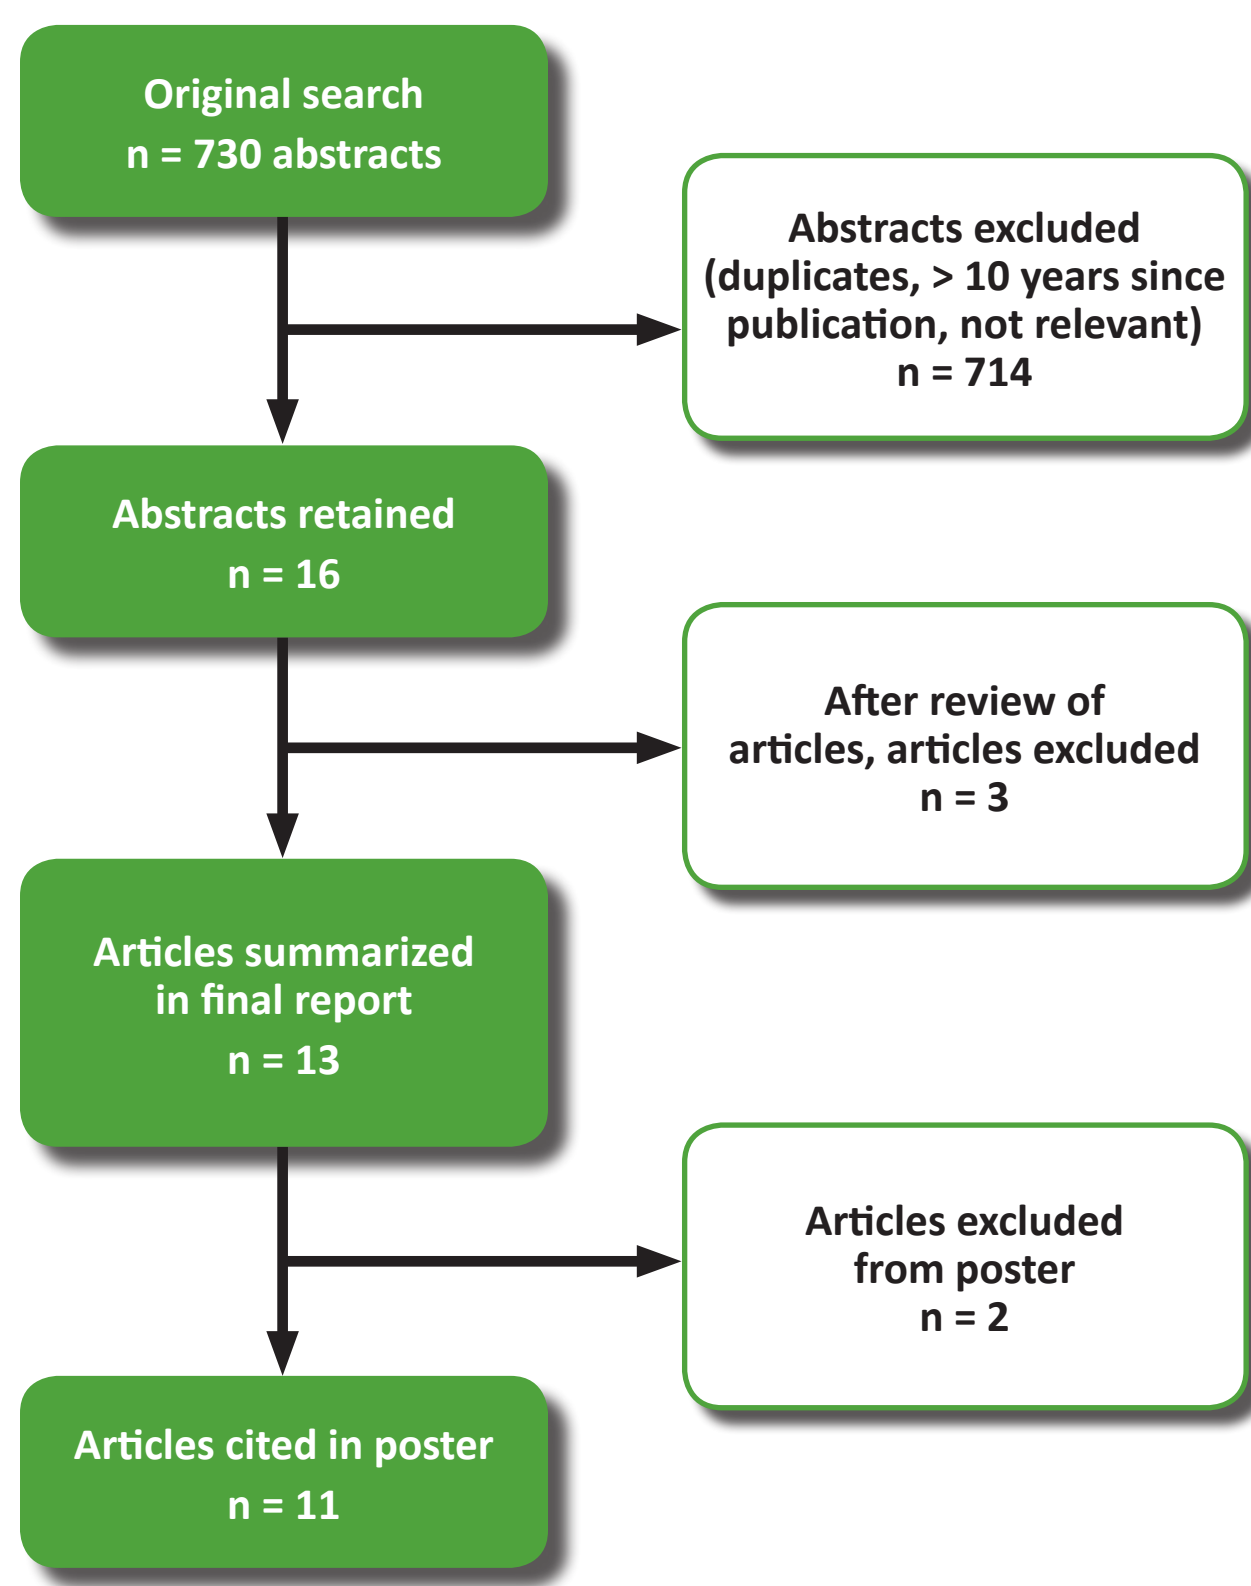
Original search
n = 730 abstracts

Abstracts excluded (duplicates, > 10 years since publication, not relevant)
n = 714

Abstracts retained
n = 16

After review of articles, articles excluded
n = 3

Articles summarized in final report
n = 13

Articles excluded from poster
n = 2

Articles cited in poster
n = 11